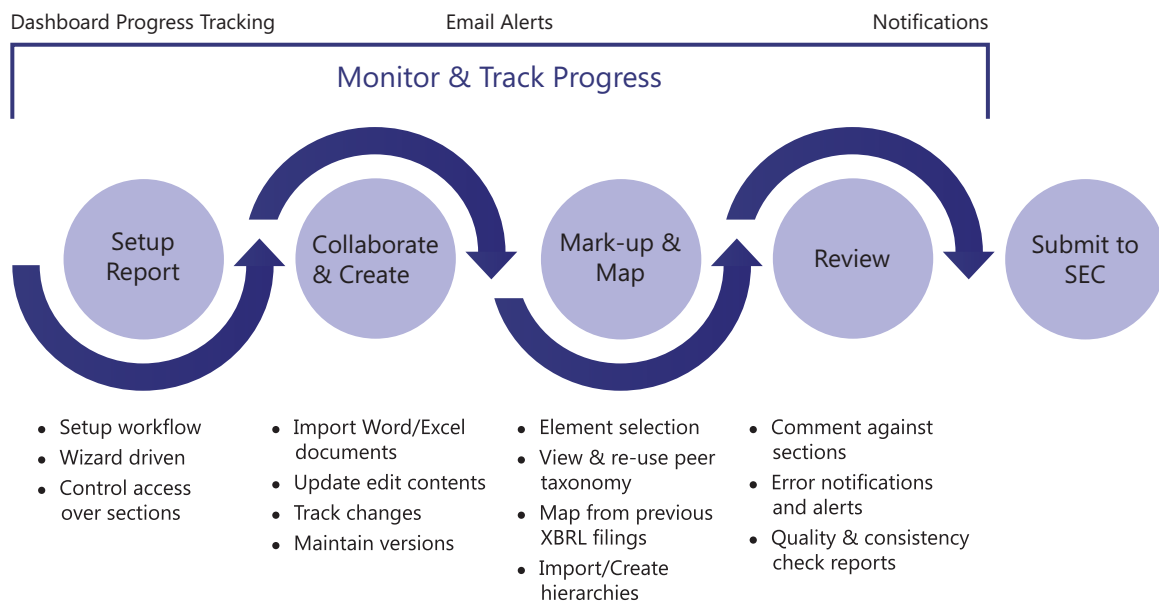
Dashboard Progress Tracking

Email Alerts

Notifications

Monitor & Track Progress

Setup Report

Collaborate & Create

Mark-up & Map

Review

Submit to SEC

- Setup workflow
- Wizard driven
- Control access over sections

- Import Word/Excel documents
- Update edit contents
- Track changes
- Maintain versions

- Element selection
- View & re-use peer taxonomy
- Map from previous XBRL filings
- Import/Create hierarchies

- Comment against sections
- Error notifications and alerts
- Quality & consistency check reports